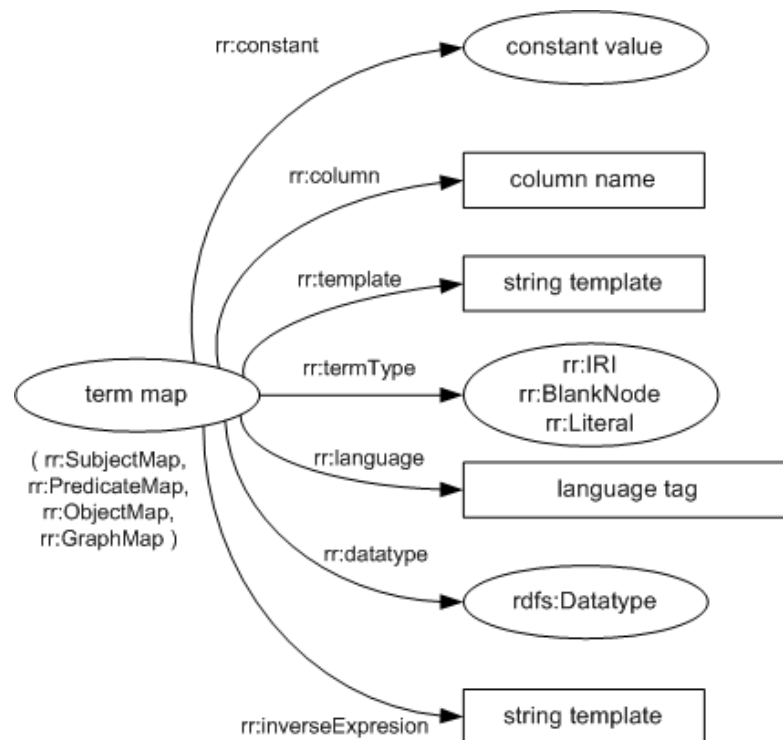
rr:constant
constant value
rr:column
column name
rr:template
string template
rr:termType
rr:IRI
rr:BlankNode
rr:Literal
term map
( rr:SubjectMap, rr:PredicateMap, rr:ObjectMap, rr:GraphMap )
rr:language
language tag
rr:datatype
rdfs:Datatype
rr:inverseExpresion
string template